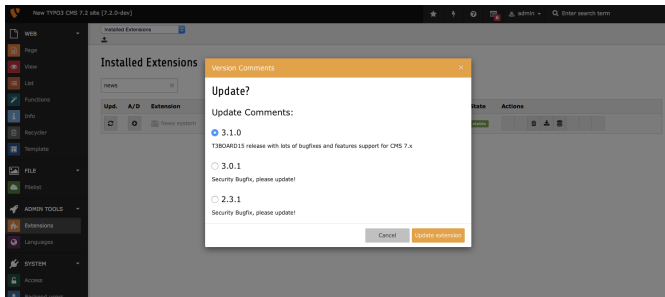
New TYPO3 CMS 7.2 site [7.2.0-dev]

admin

Enter search term

WEB
Page
View
List
Functions
Info
Recycler
Template
FILE
Filelist
ADMIN TOOLS
Extensions
Languages
SYSTEM
Access
Backend users

Installed Extensions

Installed Extensions

news

Upd.
A/D
Extension
News system
State
Actions

Version Comments

Update?

Update Comments:

3.1.0
T3BOARD15 release with lots of bugfixes and features support for CMS 7.x

3.0.1
Security Bugfix, please update!

2.3.1
Security Bugfix, please update!

Cancel
Update extension